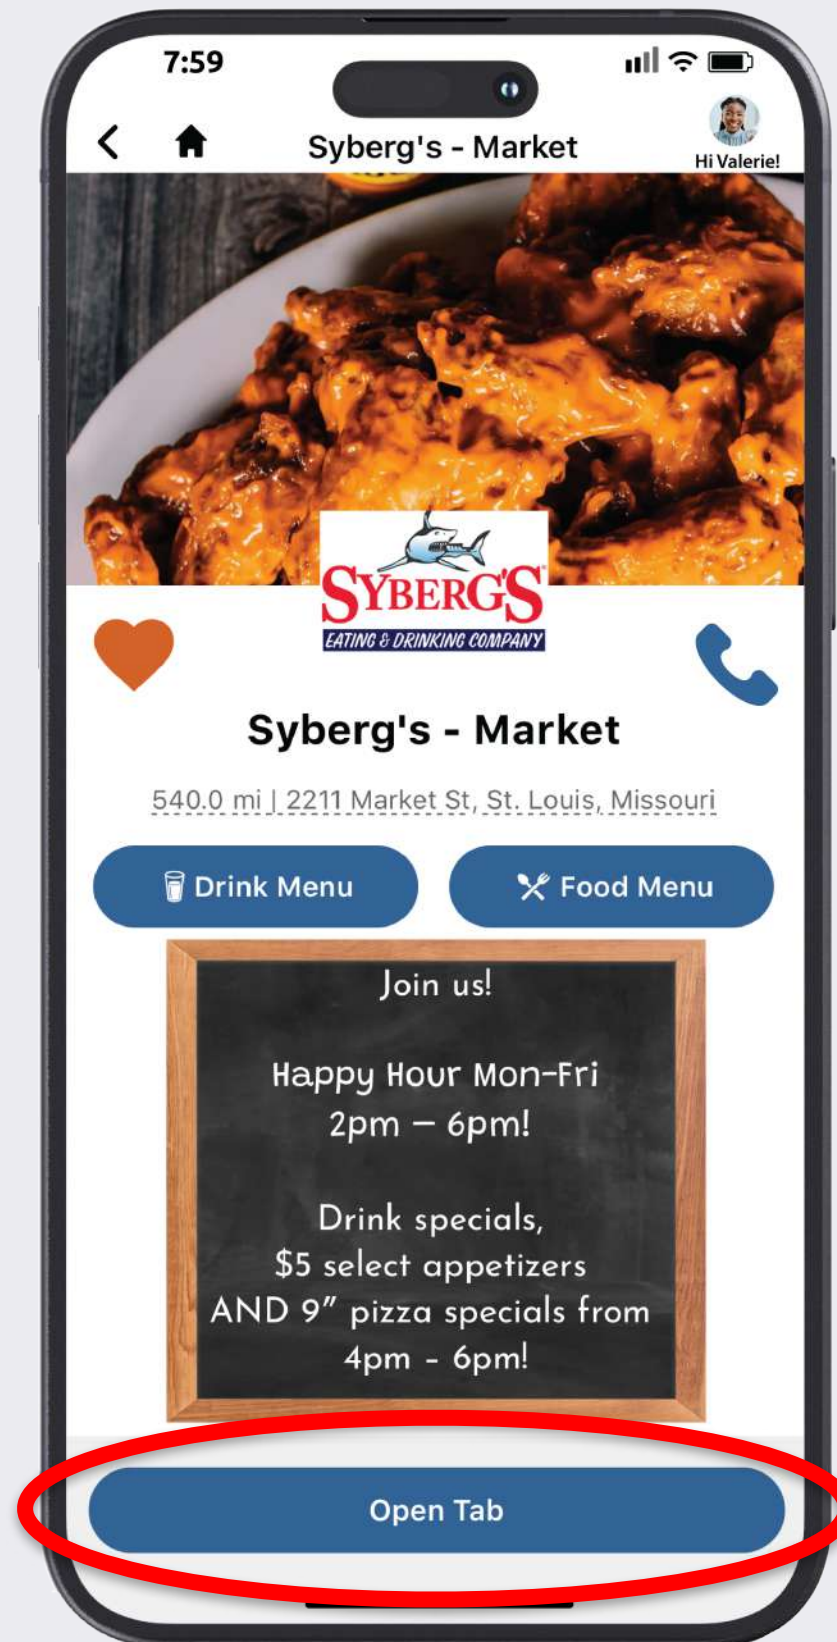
7:59

Syberg's - Market

Hi Valerie!

SYBERG'S
EATING & DRINKING COMPANY

Syberg's - Market

540.0 mi | 2211 Market St, St. Louis, Missouri

Drink Menu

Food Menu

Join us!

Happy Hour Mon-Fri
2pm – 6pm!

Drink specials,
$5 select appetizers
AND 9" pizza specials from
4pm - 6pm!

Open Tab